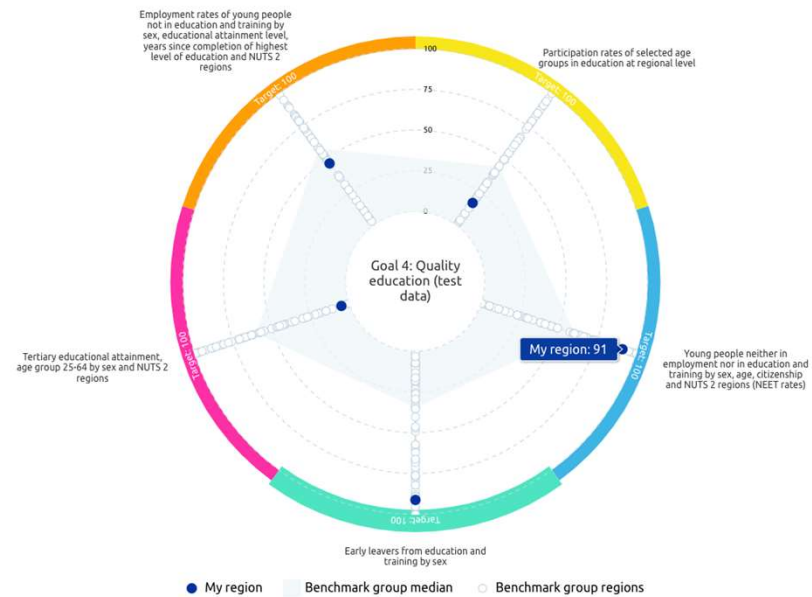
Employment rates of young people not in education and training by sex, educational attainment level, years since completion of highest level of education and NUTS 2 regions

Participation rates of selected age groups in education at regional level

100

75

50

25

0

Target: 100

Target: 100

Goal 4: Quality education (test data)

My region: 91

Target: 100

Young people neither in employment nor in education and training by sex, age, citizenship and NUTS 2 regions (NEET rates)

Tertiary educational attainment, age group 25-64 by sex and NUTS 2 regions

Target: 100

Target: 100

Early leavers from education and training by sex

My region

Benchmark group median

Benchmark group regions